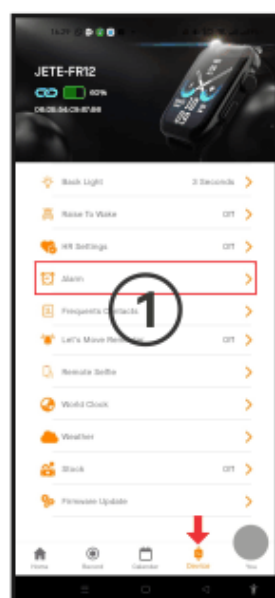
JETE-FR12

60%

Back Light 3 Seconds

Raise To Wake Off

HR Settings Off

Alarm

1

Frequents Contacts

Let's Move Reminder Off

Remote Selfie

World Clock

Weather

Shock Off

Firmware Update

Home Record Calendar Device You